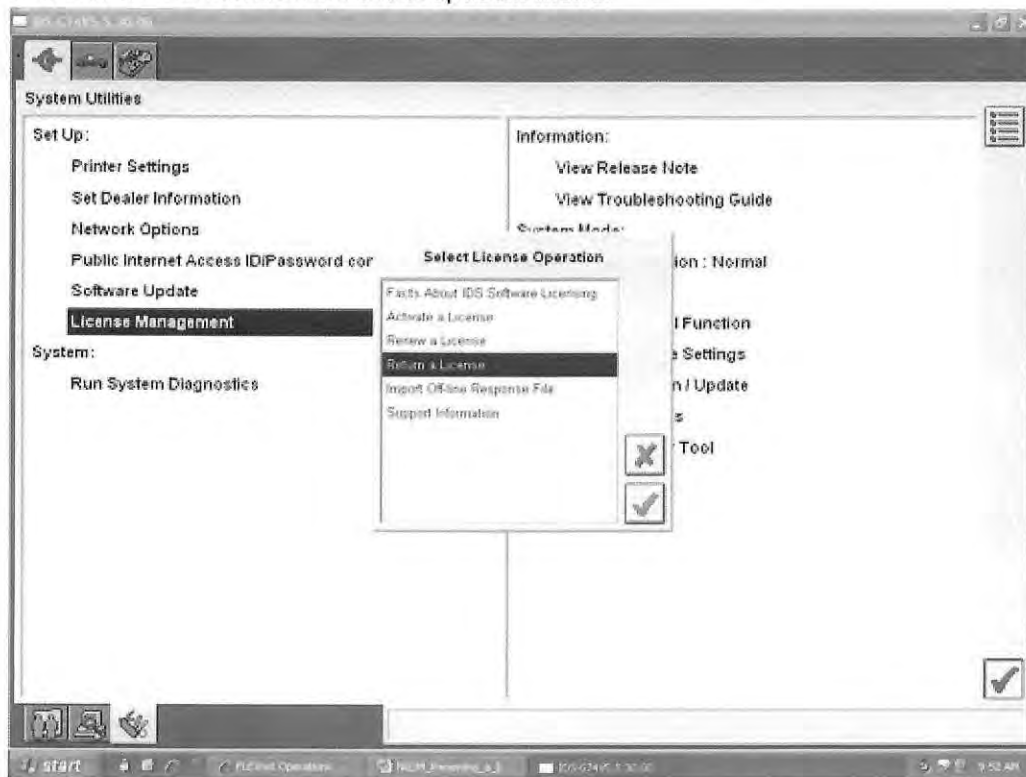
IDS-67.4/5.5.30.00

System Utilities

Set Up:

Printer Settings

Set Dealer Information

Network Options

Public Internet Access IDiPassword cor

Software Update

License Management

System:

Run System Diagnostics

Information:

View Release Note

View Troubleshooting Guide

System Mode:

ion : Normal

l Function

e Settings

n / Update

s

Tool

Select License Operation

Facts About IDS Software Licensing

Activate a License

Renew a License

Return a License

Import Off-line Response File

Support Information

start

FLElnet Operations

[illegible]

IDS-67.4/5.5.30.00

9:52 AM